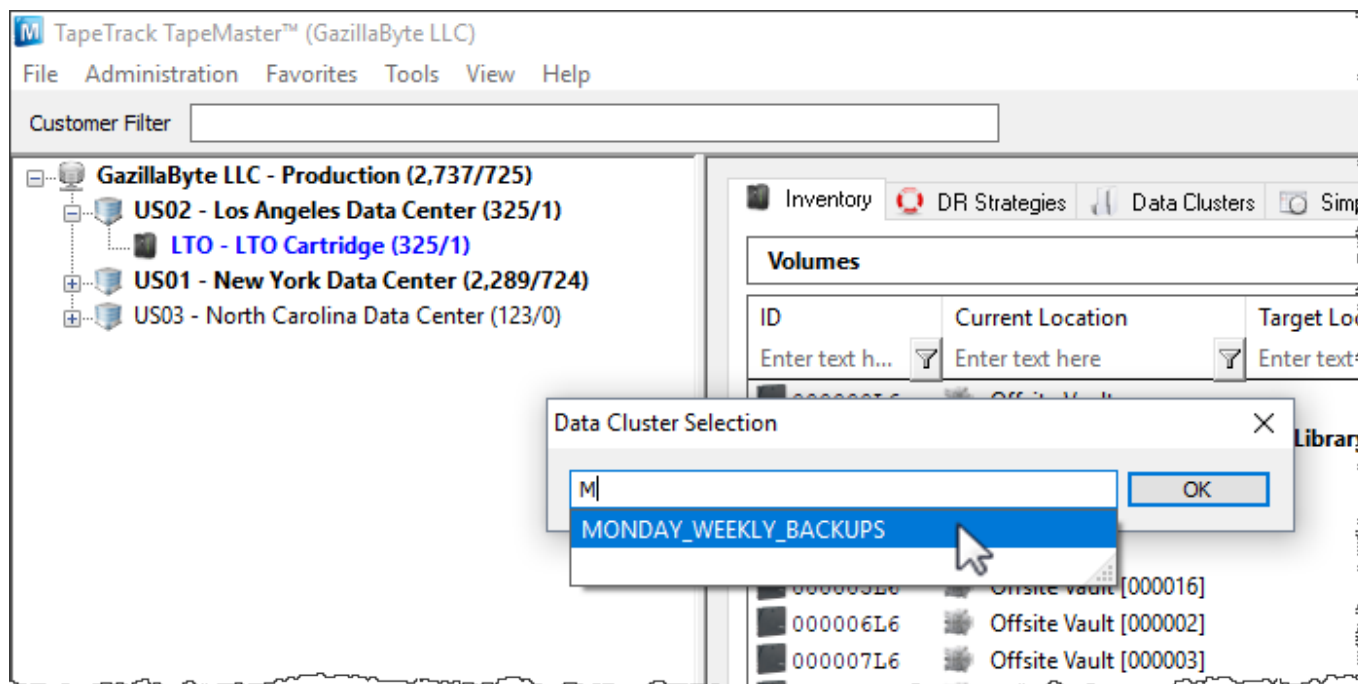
TapeTrack TapeMaster™ (GazillaByte LLC)

File Administration Favorites Tools View Help

Customer Filter

GazillaByte LLC - Production (2,737/725)
US02 - Los Angeles Data Center (325/1)
LTO - LTO Cartridge (325/1)
US01 - New York Data Center (2,289/724)
US03 - North Carolina Data Center (123/0)

Inventory DR Strategies Data Clusters Simp

Volumes

| ID | Current Location | Target Lo |
|---|---|---|
| Enter text h... | Enter text here | Enter text |
| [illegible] | Offsite Vault | |
| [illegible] | Offsite Vault [000016] | |
| 000006L6 | Offsite Vault [000002] | |
| 000007L6 | Offsite Vault [000003] | |

Librar

Data Cluster Selection

M

OK

MONDAY_WEEKLY_BACKUPS